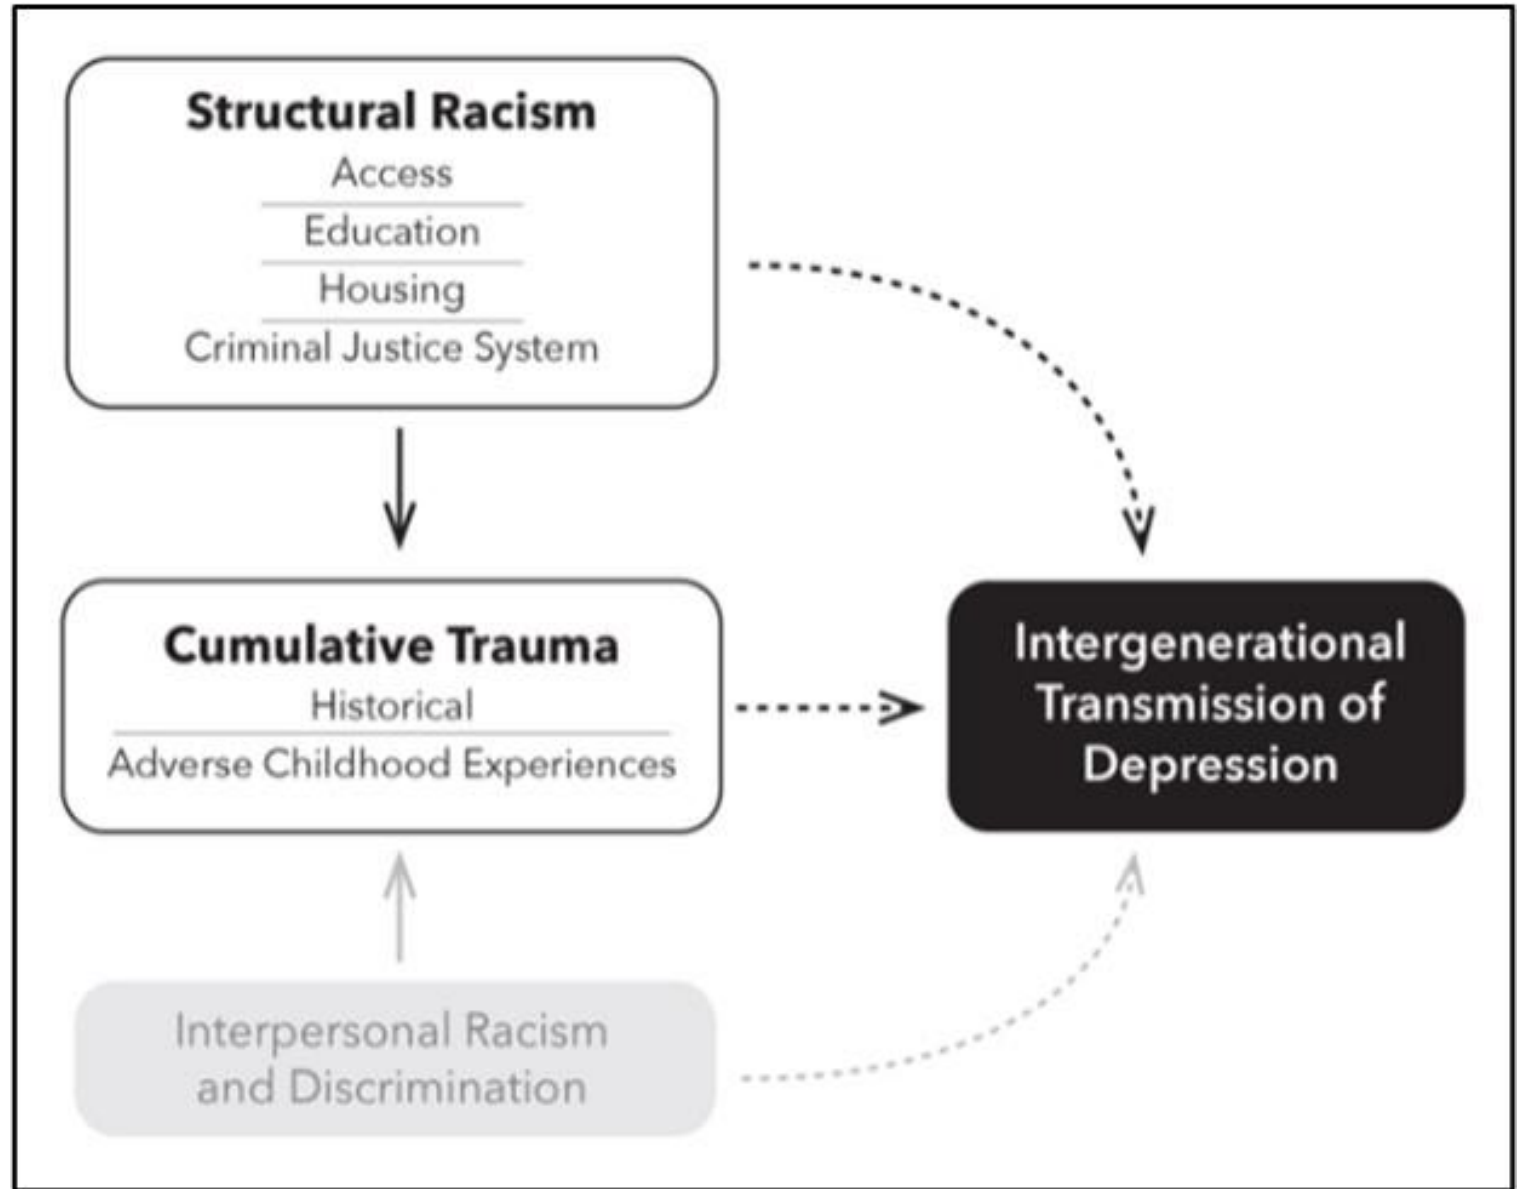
Structural Racism
Access
Education
Housing
Criminal Justice System

Cumulative Trauma
Historical
Adverse Childhood Experiences

Intergenerational Transmission of Depression

Interpersonal Racism and Discrimination